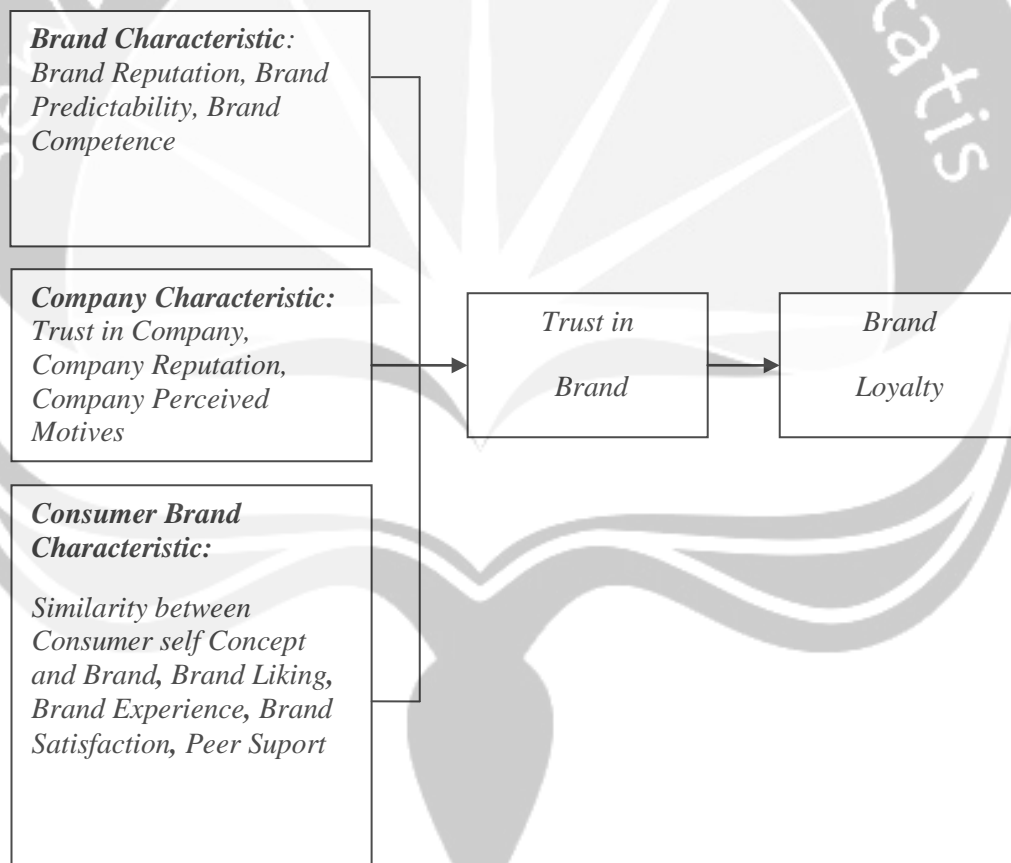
Brand Characteristic: Brand Reputation, Brand Predictability, Brand Competence

Company Characteristic: Trust in Company, Company Reputation, Company Perceived Motives

Consumer Brand Characteristic:

Similarity between Consumer self Concept and Brand, Brand Liking, Brand Experience, Brand Satisfaction, Peer Suport

Trust in Brand

Brand Loyalty